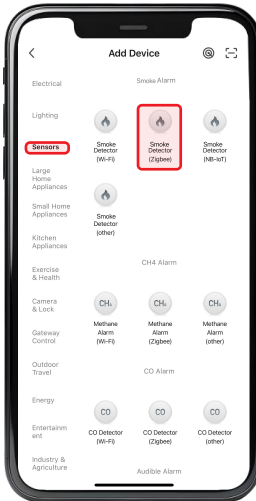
<
Add Device

Electrical
Lighting
Sensors
Large Home Appliances
Small Home Appliances
Kitchen Appliances
Exercise & Health
Camera & Lock
Gateway Control
Outdoor Travel
Energy
Entertainment
Industry & Agriculture

Smoke Alarm

Smoke Detector (Wi-Fi)
Smoke Detector (Zigbee)
Smoke Detector (NB-IoT)
Smoke Detector (other)

CH4 Alarm

$CH_4$
Methane Alarm (Wi-Fi)
$CH_4$
Methane Alarm (Zigbee)
$CH_4$
Methane Alarm (other)

CO Alarm

CO
CO Detector (Wi-Fi)
CO
CO Detector (Zigbee)
CO
CO Detector (other)

Audible Alarm